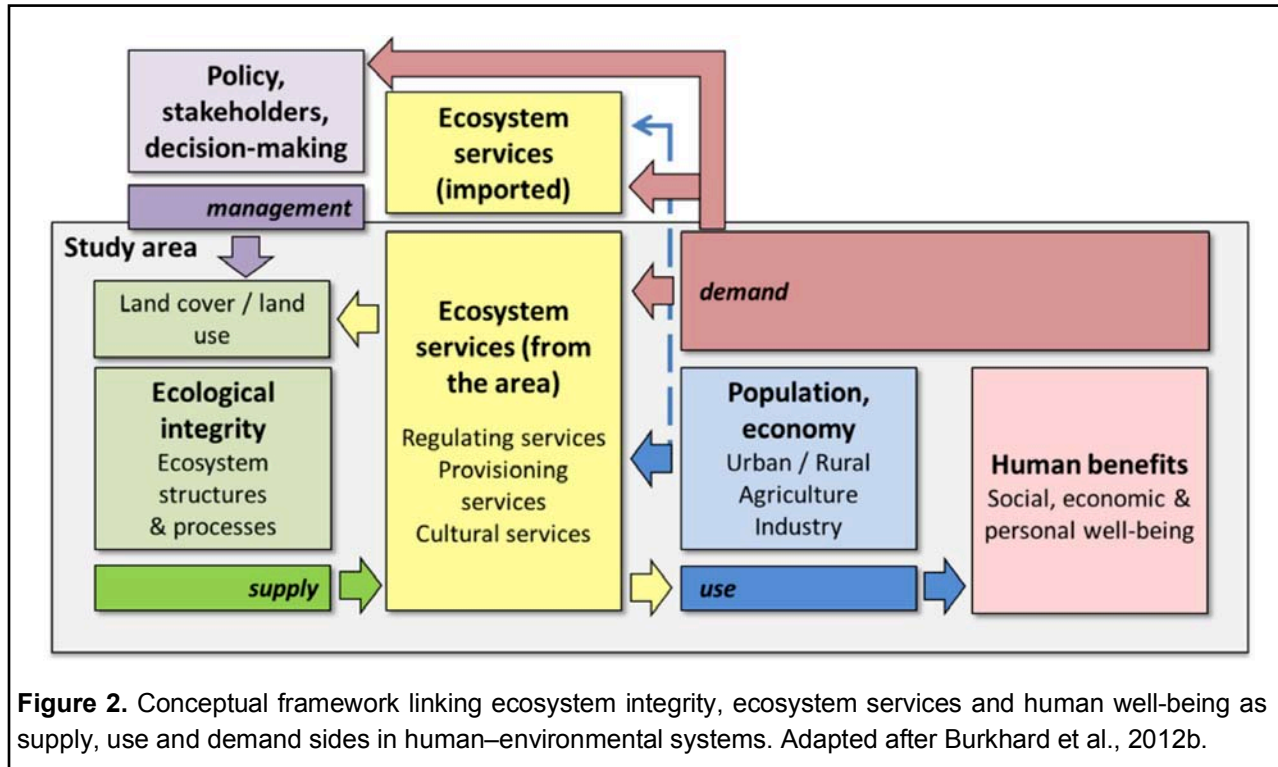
Policy, stakeholders, decision-making

management

Ecosystem services (imported)

Study area

Land cover / land use

Ecological integrity
Ecosystem structures & processes

supply

Ecosystem services (from the area)
Regulating services
Provisioning services
Cultural services

demand

Population, economy
Urban / Rural
Agriculture
Industry

use

Human benefits
Social, economic & personal well-being

**Figure 2.** Conceptual framework linking ecosystem integrity, ecosystem services and human well-being as supply, use and demand sides in human–environmental systems. Adapted after Burkhard et al., 2012b.